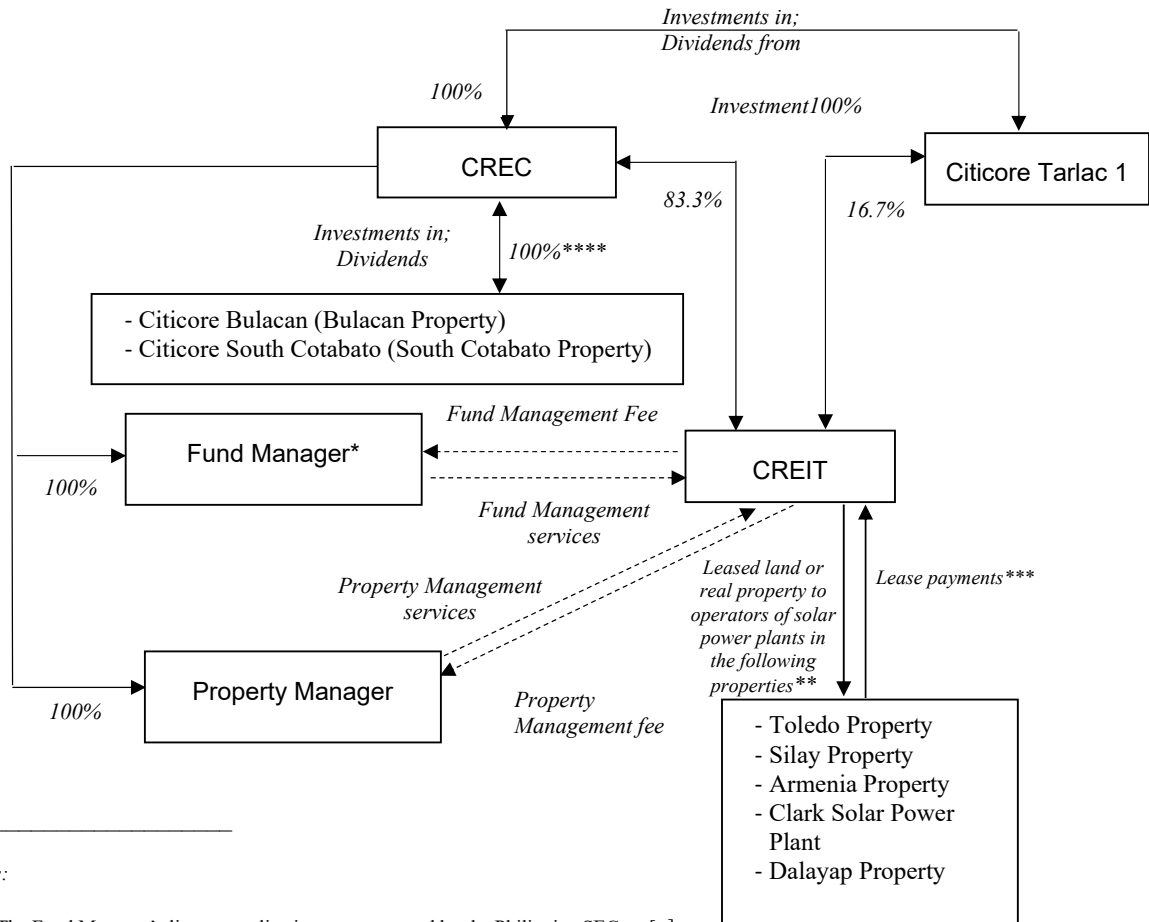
Investments in;
Dividends from

100%

Investment100%

CREC

Citicore Tarlac 1

83.3%

16.7%

Investments in;
Dividends

100%****

- Citicore Bulacan (Bulacan Property)
- Citicore South Cotabato (South Cotabato Property)

Fund Management Fee

Fund Manager*

CREIT

100%

Fund Management services

Property Management services

Leased land or real property to operators of solar power plants in the following properties**

Lease payments***

Property Manager

100%

Property Management fee

- Toledo Property
- Silay Property
- Armenia Property
- Clark Solar Power Plant
- Dalayap Property

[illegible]:

The Fund Manager's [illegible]